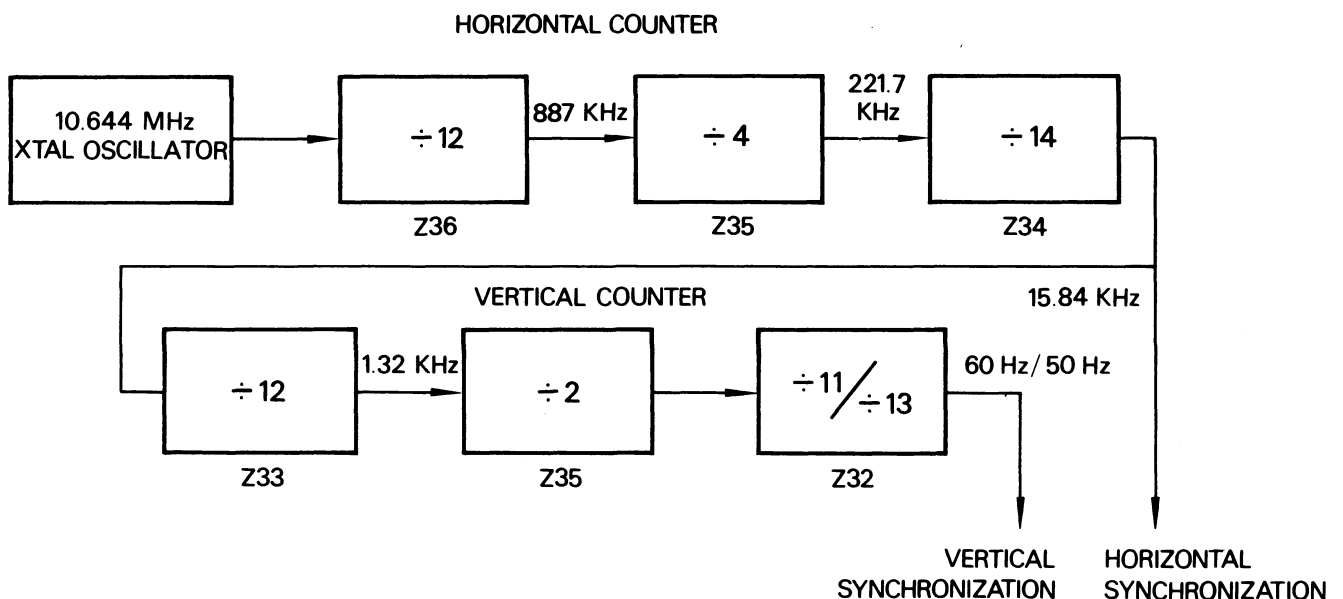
HORIZONTAL COUNTER

10.644 MHz XTAL OSCILLATOR

$\div 12$

Z36

887 KHz

$\div 4$

Z35

221.7 KHz

$\div 14$

Z34

VERTICAL COUNTER

15.84 KHz

$\div 12$

Z33

1.32 KHz

$\div 2$

Z35

$\div 11 / \div 13$

Z32

60 Hz / 50 Hz

VERTICAL SYNCHRONIZATION

HORIZONTAL SYNCHRONIZATION